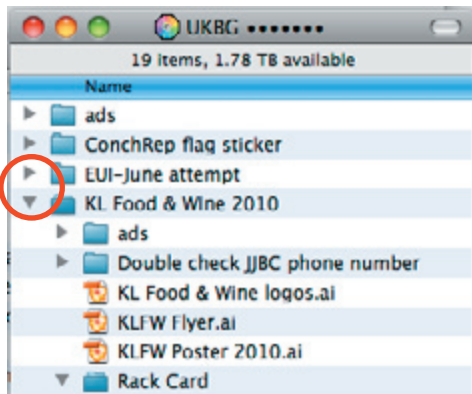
UKBG •••••••

19 items, 1.78 TB available

Name

ads

ConchRep flag sticker

EUI-June attempt

KL Food & Wine 2010

ads

Double check JJBC phone number

KL Food & Wine logos.ai

KLFW Flyer.ai

KLFW Poster 2010.ai

Rack Card